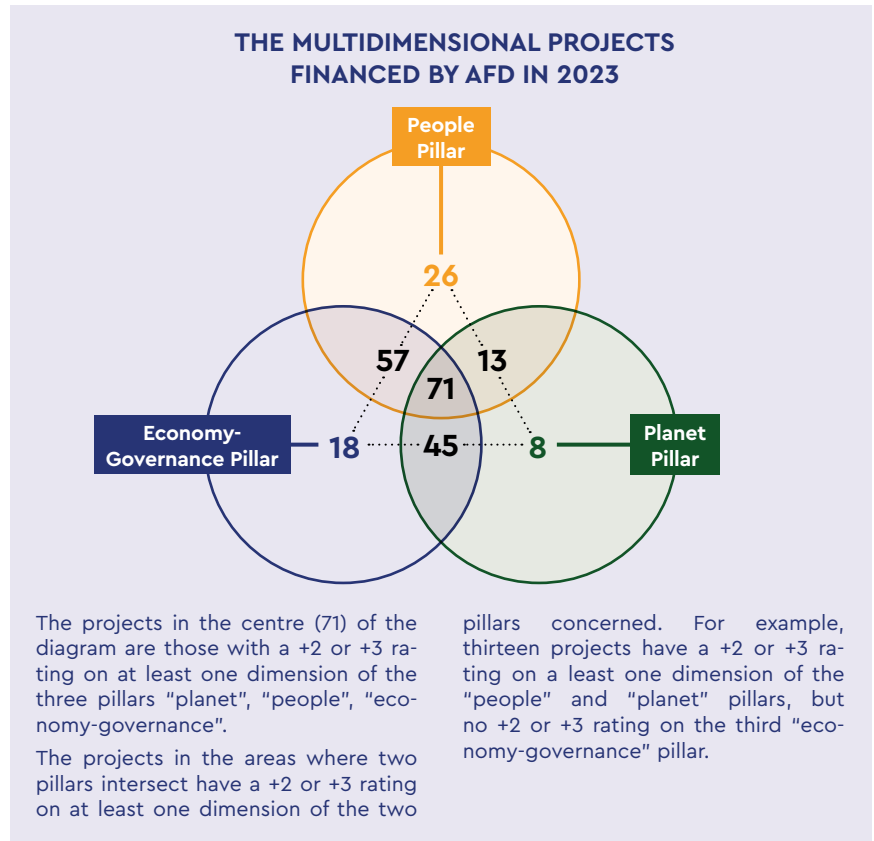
THE MULTIDIMENSIONAL PROJECTS FINANCED BY AFD IN 2023

People Pillar

26

57

13

71

Economy-Governance Pillar

18

45

8

Planet Pillar

The projects in the centre (71) of the diagram are those with a +2 or +3 rating on at least one dimension of the three pillars "planet", "people", "economy-governance".

The projects in the areas where two pillars intersect have a +2 or +3 rating on at least one dimension of the two pillars concerned. For example, thirteen projects have a +2 or +3 rating on a least one dimension of the "people" and "planet" pillars, but no +2 or +3 rating on the third "economy-governance" pillar.